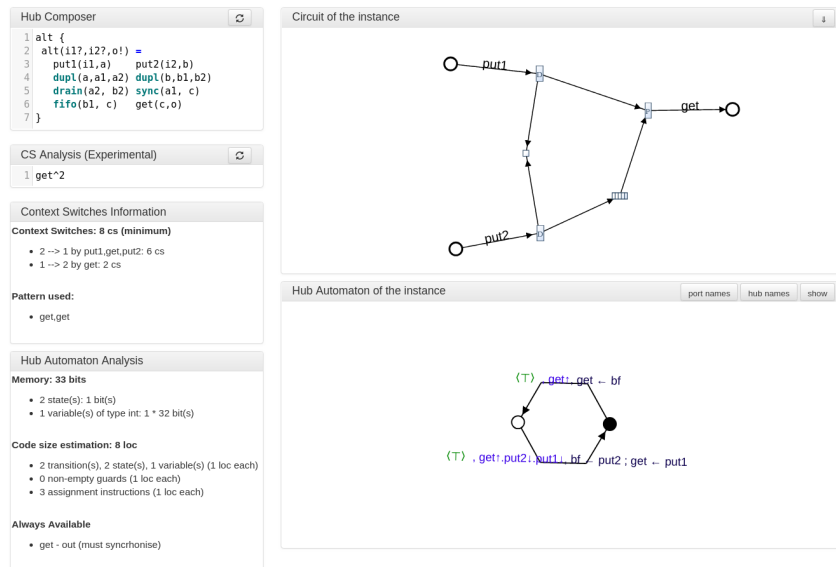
Hub Composer

1 alt {
2 alt(i1?,i2?,o!) =
3 put1(i1,a) put2(i2,b)
4 dupl(a,a1,a2) dupl(b,b1,b2)
5 drain(a2, b2) sync(a1, c)
6 fifo(b1, c) get(c,o)
7 }

CS Analysis (Experimental)

1 get^2

Context Switches Information

Context Switches: 8 cs (minimum)

- 2 --> 1 by put1,get,put2: 6 cs
- 1 --> 2 by get: 2 cs

Pattern used:

- get,get

Hub Automaton Analysis

Memory: 33 bits

- 2 state(s): 1 bit(s)
- 1 variable(s) of type int: 1 * 32 bit(s)

Code size estimation: 8 loc

- 2 transition(s), 2 state(s), 1 variable(s) (1 loc each)
- 0 non-empty guards (1 loc each)
- 3 assignment instructions (1 loc each)

Always Available

- get - out (must syncrhonise)

Circuit of the instance

put1

get

put2

Hub Automaton of the instance

port names hub names show

⟨⊤⟩ , get↑, get ← bf

⟨⊤⟩ , get↑,put2↓,put1↓, bf ← put2 ; get ← put1